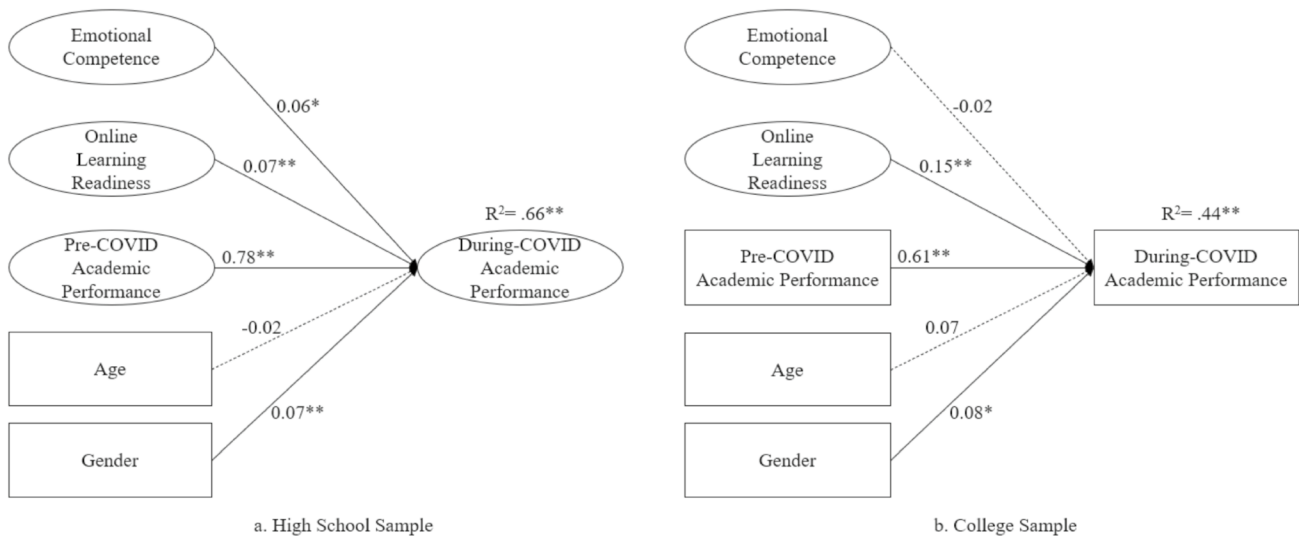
Emotional Competence

0.06*

Online Learning Readiness

0.07**

Pre-COVID Academic Performance

0.78**

$R^2$= .66**

During-COVID Academic Performance

-0.02

Age

0.07**

Gender

a. High School Sample

Emotional Competence

-0.02

Online Learning Readiness

0.15**

$R^2$= .44**

Pre-COVID Academic Performance

0.61**

During-COVID Academic Performance

0.07

Age

0.08*

Gender

b. College Sample